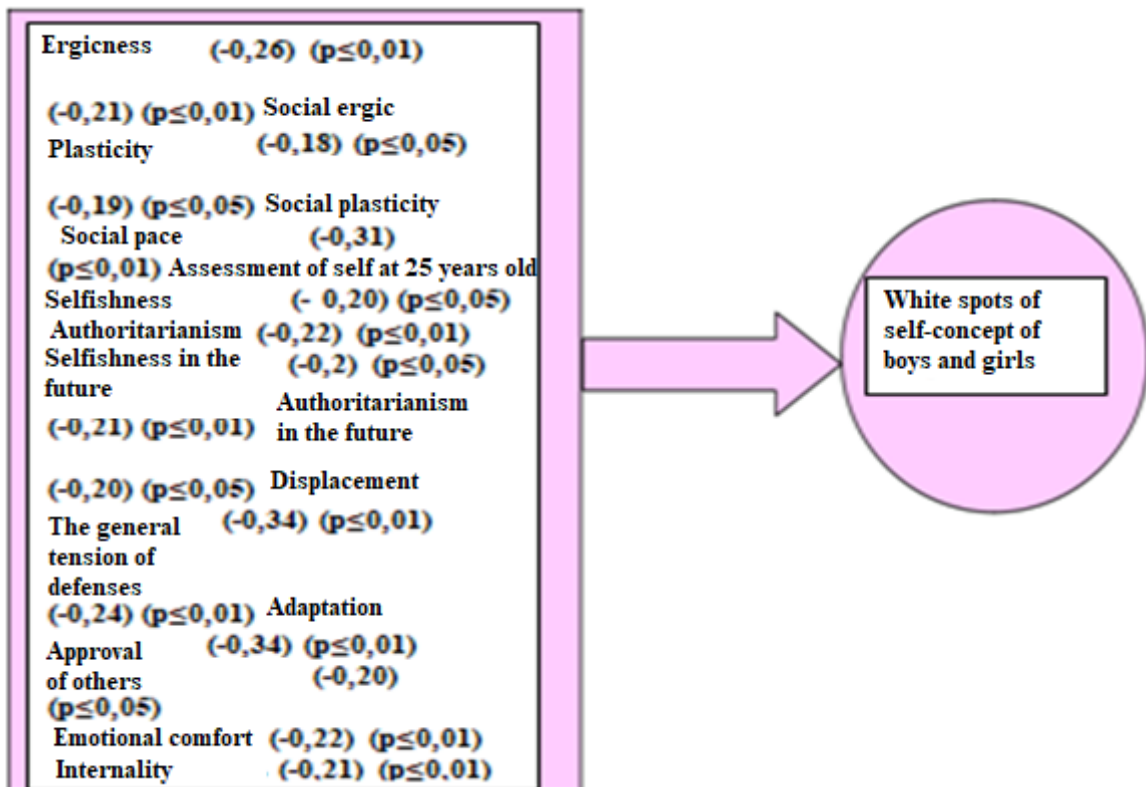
Ergicness (-0,26) (p≤0,01)

(-0,21) (p≤0,01) Social ergic
Plasticity (-0,18) (p≤0,05)

(-0,19) (p≤0,05) Social plasticity
Social pace (-0,31)
(p≤0,01) Assessment of self at 25 years old
Selfishness (- 0,20) (p≤0,05)
Authoritarianism (-0,22) (p≤0,01)
Selfishness in the future (-0,2) (p≤0,05)
(-0,21) (p≤0,01) Authoritarianism in the future

(-0,20) (p≤0,05) Displacement
The general tension of defenses (-0,34) (p≤0,01)
(-0,24) (p≤0,01) Adaptation
Approval of others (-0,34) (p≤0,01)
(-0,20)
(p≤0,05)
Emotional comfort (-0,22) (p≤0,01)
Internality (-0,21) (p≤0,01)

White spots of self-concept of boys and girls